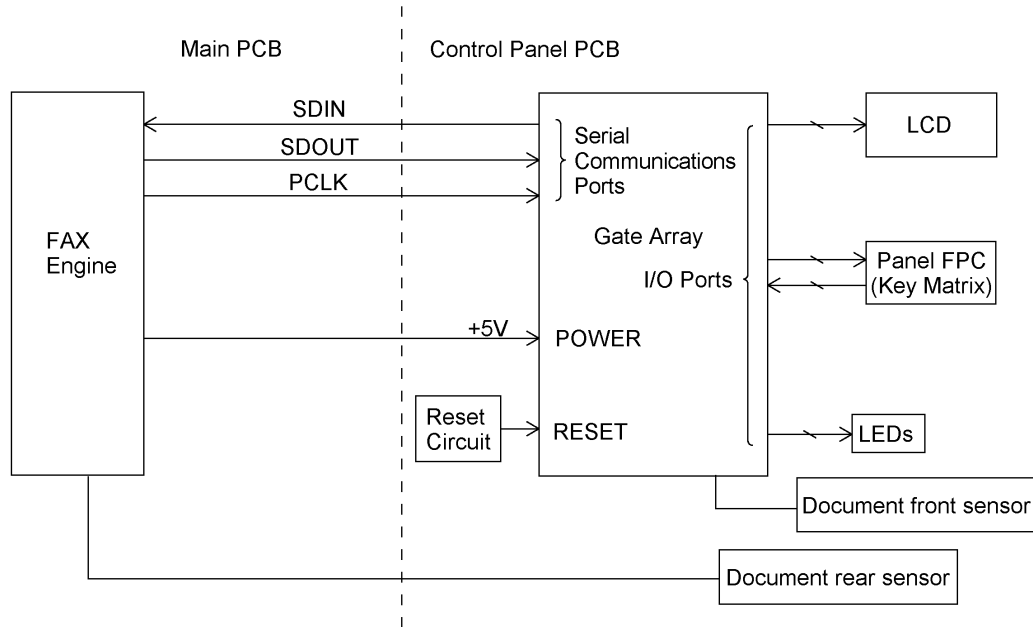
Main PCB

Control Panel PCB

FAX Engine

SDIN

SDOUT

PCLK

Serial Communications Ports

Gate Array

I/O Ports

+5V

POWER

Reset Circuit

RESET

LCD

Panel FPC (Key Matrix)

LEDs

Document front sensor

Document rear sensor